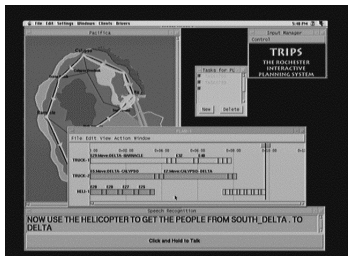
File Edit Settings Windows Clients Drivers

5:46 PM

Pacifica

Input Manager
Control

TRIPS
THE ROCHESTER INTERACTIVE PLANNING SYSTEM

Tasks for Pc

New Delete

File Edit View Action Window

TRUCK-1

TRUCK-2

HELI-1

Speech Recognition

NOW USE THE HELICOPTER TO GET THE PEOPLE FROM SOUTH_DELTA . TO DELTA

Click and Hold to Talk